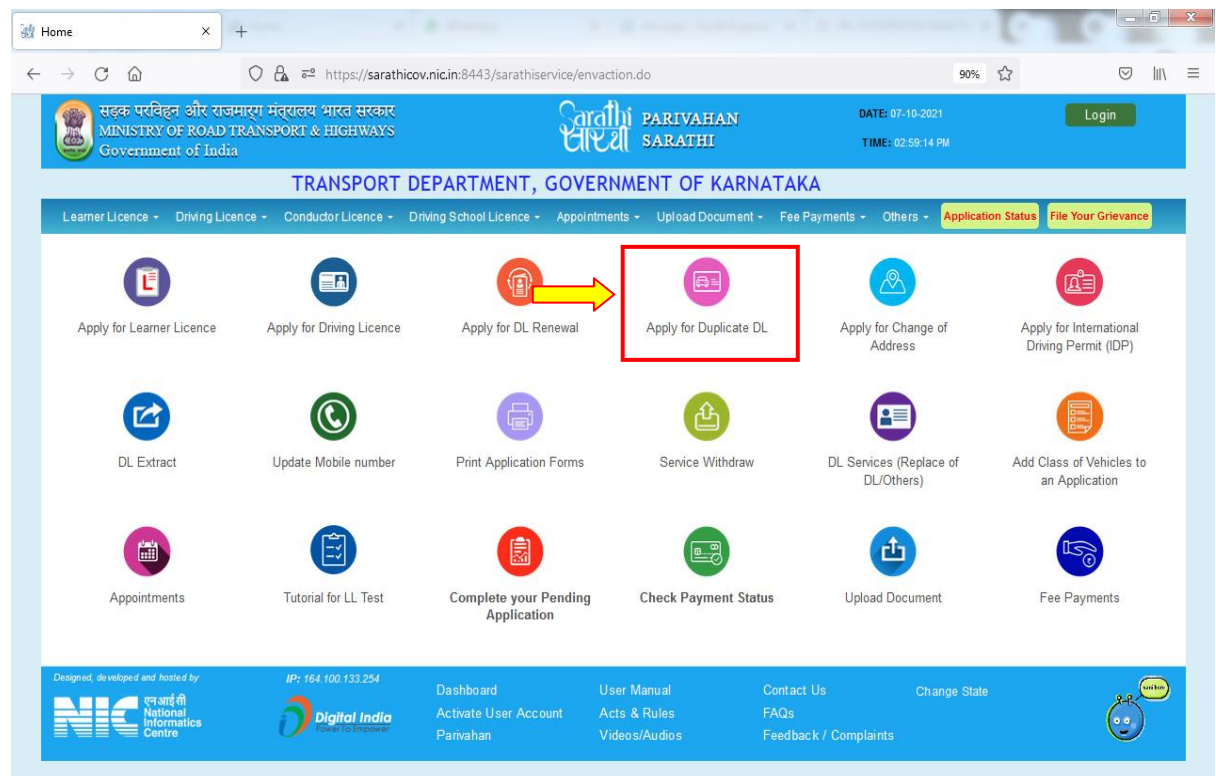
Home

https://sarathicov.nic.in:8443/sarathiservice/envaction.do

90%

सड़क परिवहन और राजमार्ग मंत्रालय भारत सरकार
MINISTRY OF ROAD TRANSPORT & HIGHWAYS
Government of India

Sarathi सारथी PARIVAHAN SARATHI

DATE: 07-10-2021
TIME: 02:59:14 PM

Login

TRANSPORT DEPARTMENT, GOVERNMENT OF KARNATAKA

Learner Licence ▾ Driving Licence ▾ Conductor Licence ▾ Driving School Licence ▾ Appointments ▾ Upload Document ▾ Fee Payments ▾ Others ▾ Application Status File Your Grievance

Apply for Learner Licence

Apply for Driving Licence

Apply for DL Renewal

Apply for Duplicate DL

Apply for Change of Address

Apply for International Driving Permit (IDP)

DL Extract

Update Mobile number

Print Application Forms

Service Withdraw

DL Services (Replace of DL/Others)

Add Class of Vehicles to an Application

Appointments

Tutorial for LL Test

Complete your Pending Application

Check Payment Status

Upload Document

Fee Payments

Designed, developed and hosted by

NIC एनआईसी National Informatics Centre

IP: 164.100.133.254

Digital India Power To Empower

Dashboard
Activate User Account
Parivahan

User Manual
Acts & Rules
Videos/Audios

Contact Us
FAQs
Feedback / Complaints

Change State